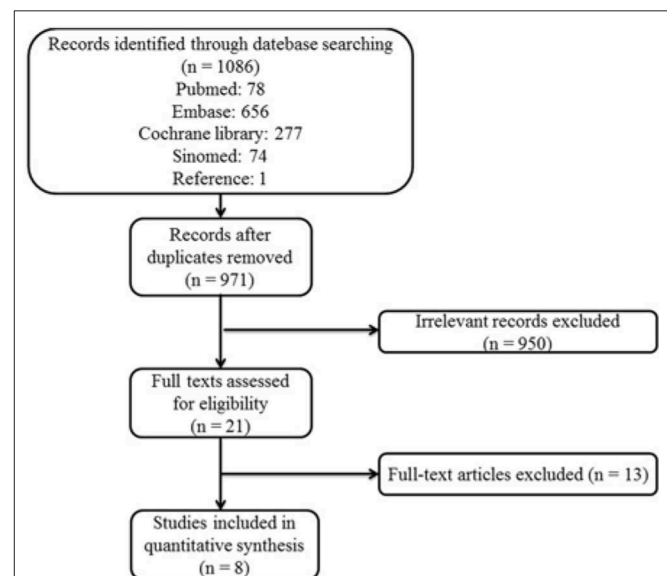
Records identified through datebase searching
(n = 1086)
Pubmed: 78
Embase: 656
Cochrane library: 277
Sinomed: 74
Reference: 1

Records after duplicates removed
(n = 971)

Irrelevant records excluded
(n = 950)

Full texts assessed for eligibility
(n = 21)

Full-text articles excluded (n = 13)

Studies included in quantitative synthesis
(n = 8)